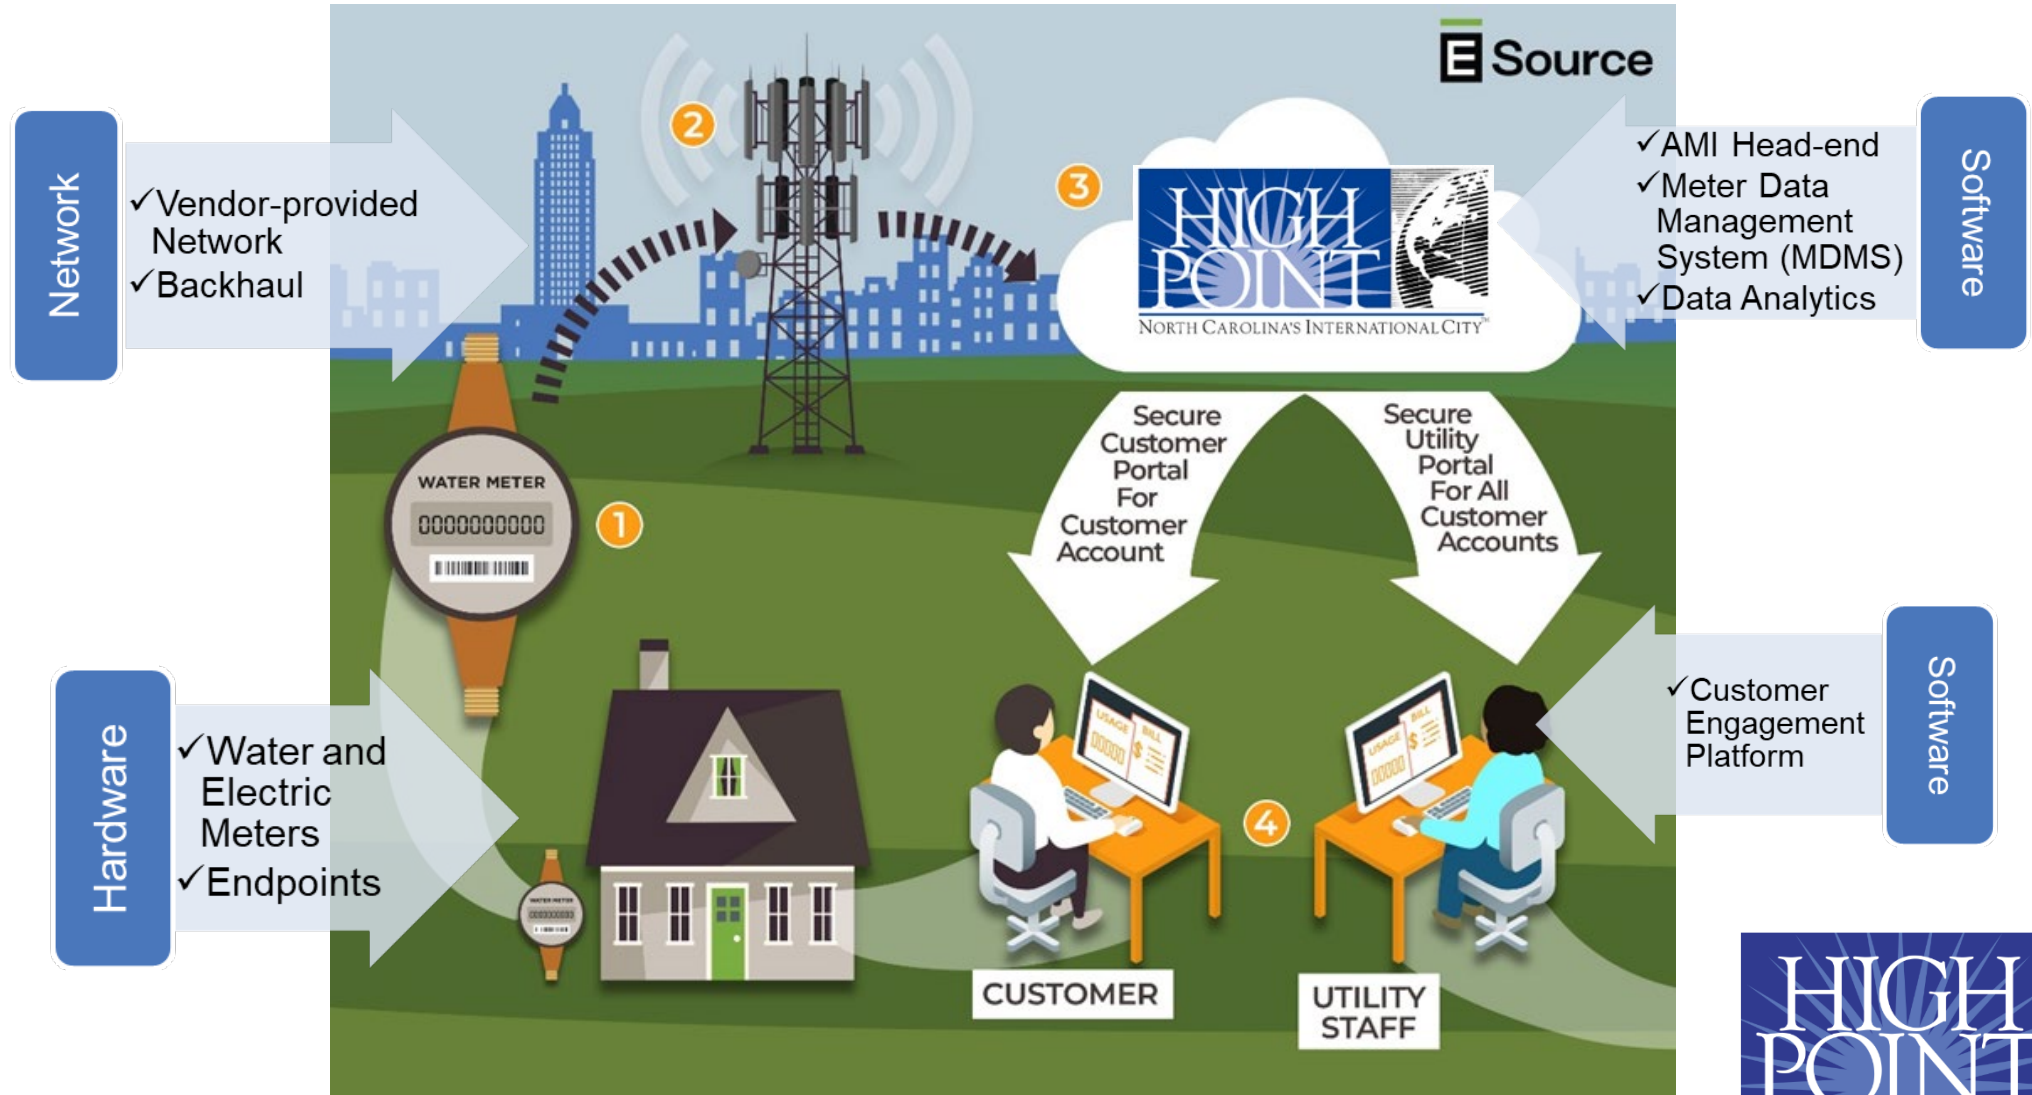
Network

✓Vendor-provided Network
✓Backhaul

E Source

2

3

HIGH POINT
NORTH CAROLINA'S INTERNATIONAL CITY™

✓AMI Head-end
✓Meter Data Management System (MDMS)
✓Data Analytics

Software

WATER METER
0000000000

1

Secure Customer Portal For Customer Account

Secure Utility Portal For All Customer Accounts

Hardware

✓Water and Electric Meters
✓Endpoints

USAGE BILL
00000 $

4

✓Customer Engagement Platform

Software

CUSTOMER

UTILITY STAFF

HIGH POINT